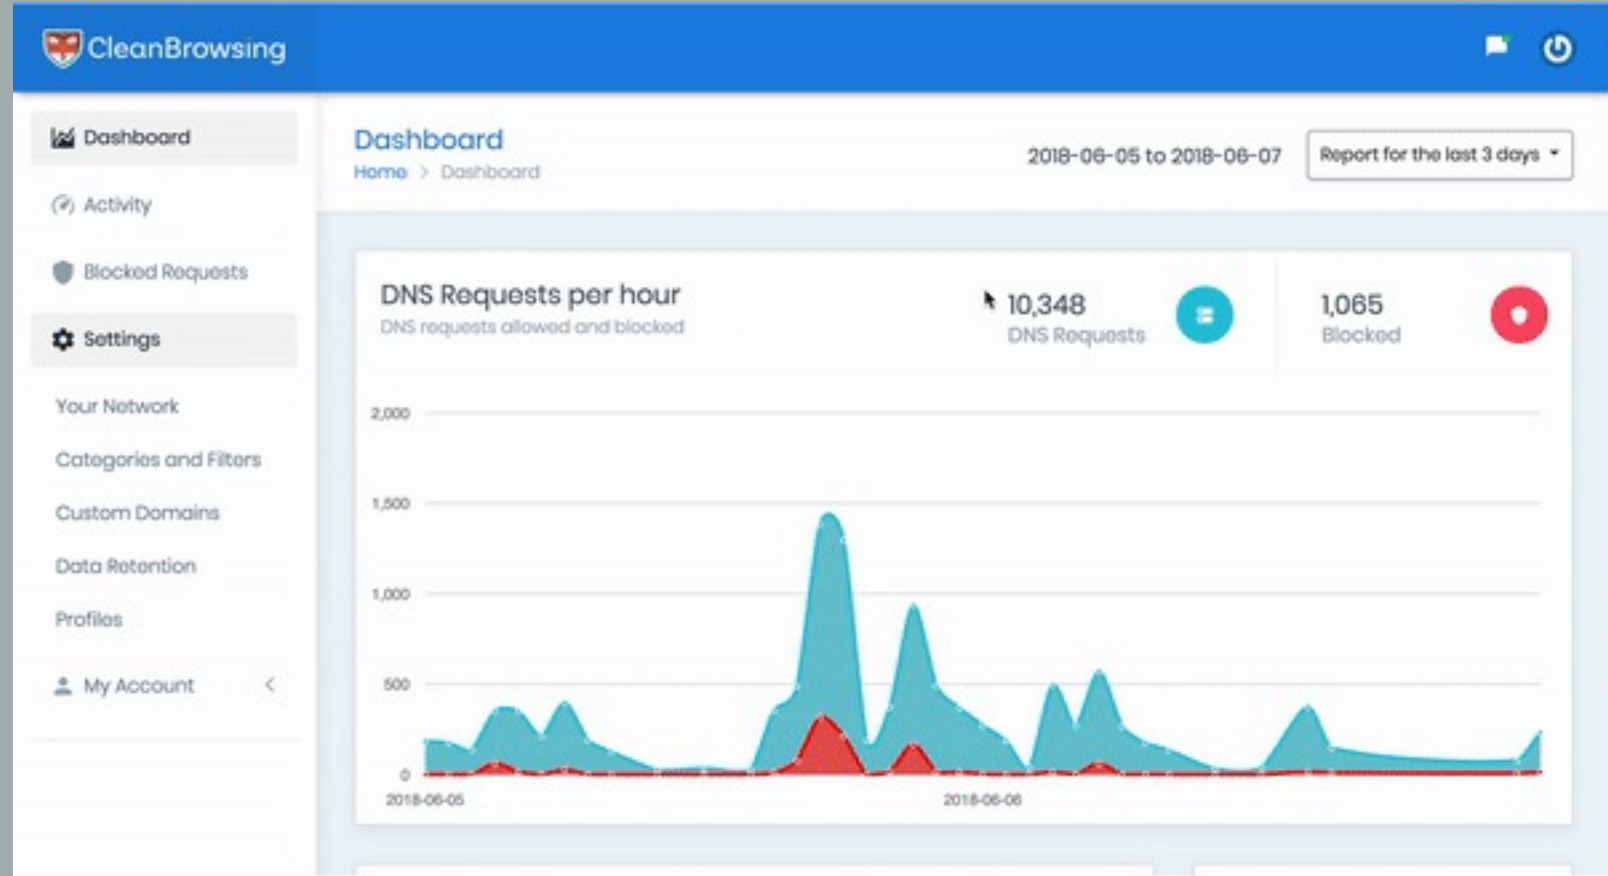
CleanBrowsing

Dashboard

Activity

Blocked Requests

Settings

Your Network

Categories and Filters

Custom Domains

Data Retention

Profiles

My Account

Dashboard

Home > Dashboard

2018-06-05 to 2018-06-07

Report for the last 3 days

DNS Requests per hour

DNS requests allowed and blocked

10,348

DNS Requests

1,065

Blocked

2,000

1,500

1,000

500

0

2018-06-05

2018-06-06